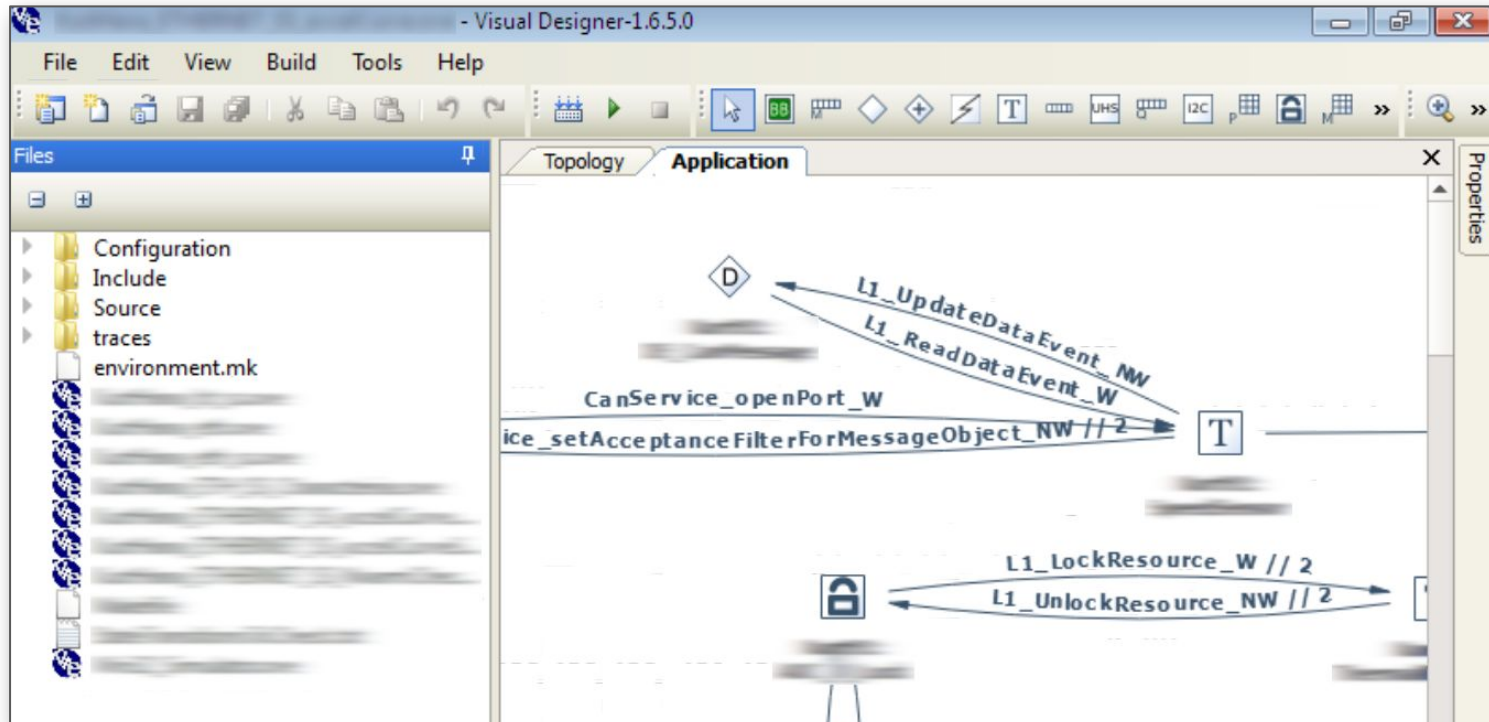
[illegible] - Visual Designer-1.6.5.0

File Edit View Build Tools Help

BB UHS I2C » »

Files

Configuration
Include
Source
traces
environment.mk
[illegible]
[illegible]
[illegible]
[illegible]
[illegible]
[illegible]
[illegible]
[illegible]
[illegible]
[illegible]

Topology Application

Properties

D

L1_UpdateDataEvent_NW

L1_ReadDataEvent_W

CanService_openPort_W

ice_setAcceptanceFilterForMessageObject_NW // 2

T

L1_LockResource_W // 2

L1_UnlockResource_NW // 2